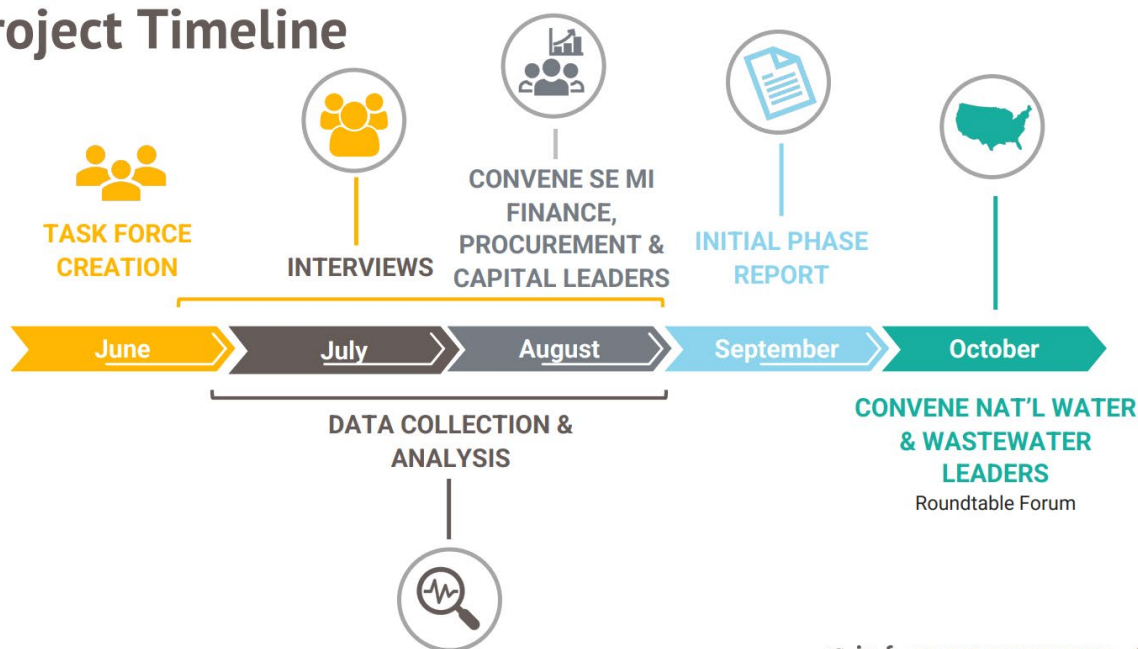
roject Timeline

TASK FORCE CREATION

INTERVIEWS

CONVENE SE MI FINANCE, PROCUREMENT & CAPITAL LEADERS

INITIAL PHASE REPORT

June

July

August

September

October

DATA COLLECTION & ANALYSIS

CONVENE NAT'L WATER & WASTEWATER LEADERS
Roundtable Forum